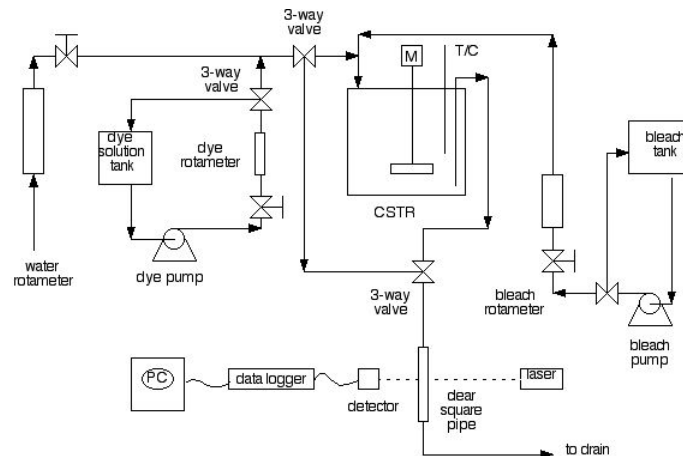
3-way valve

M

T/C

3-way valve

dye solution tank

dye rotameter

bleach tank

CSTR

water rotameter

dye pump

3-way valve

bleach rotameter

bleach pump

PC

data logger

detector

clear square pipe

laser

to drain